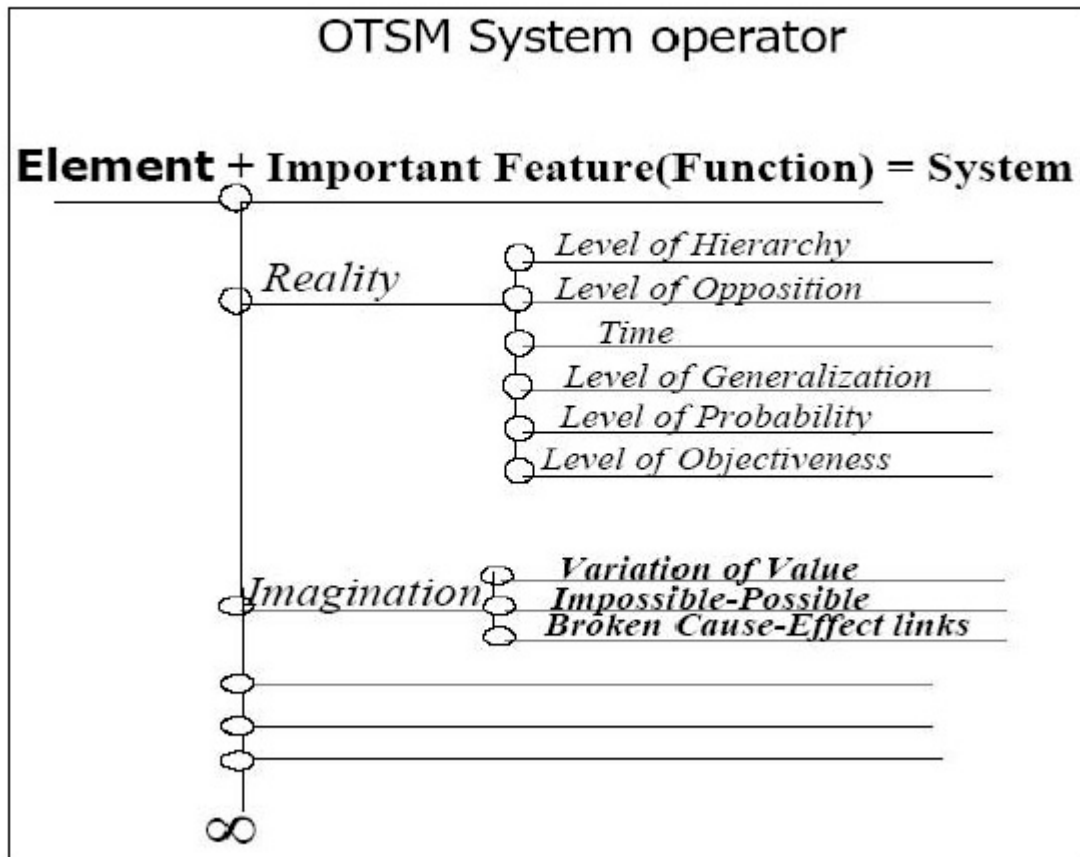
OTSM System operator

Element + Important Feature(Function) = System

Reality

Level of Hierarchy
Level of Opposition
Time
Level of Generalization
Level of Probability
Level of Objectiveness

Imagination

Variation of Value
Impossible-Possible
Broken Cause-Effect links

$\infty$